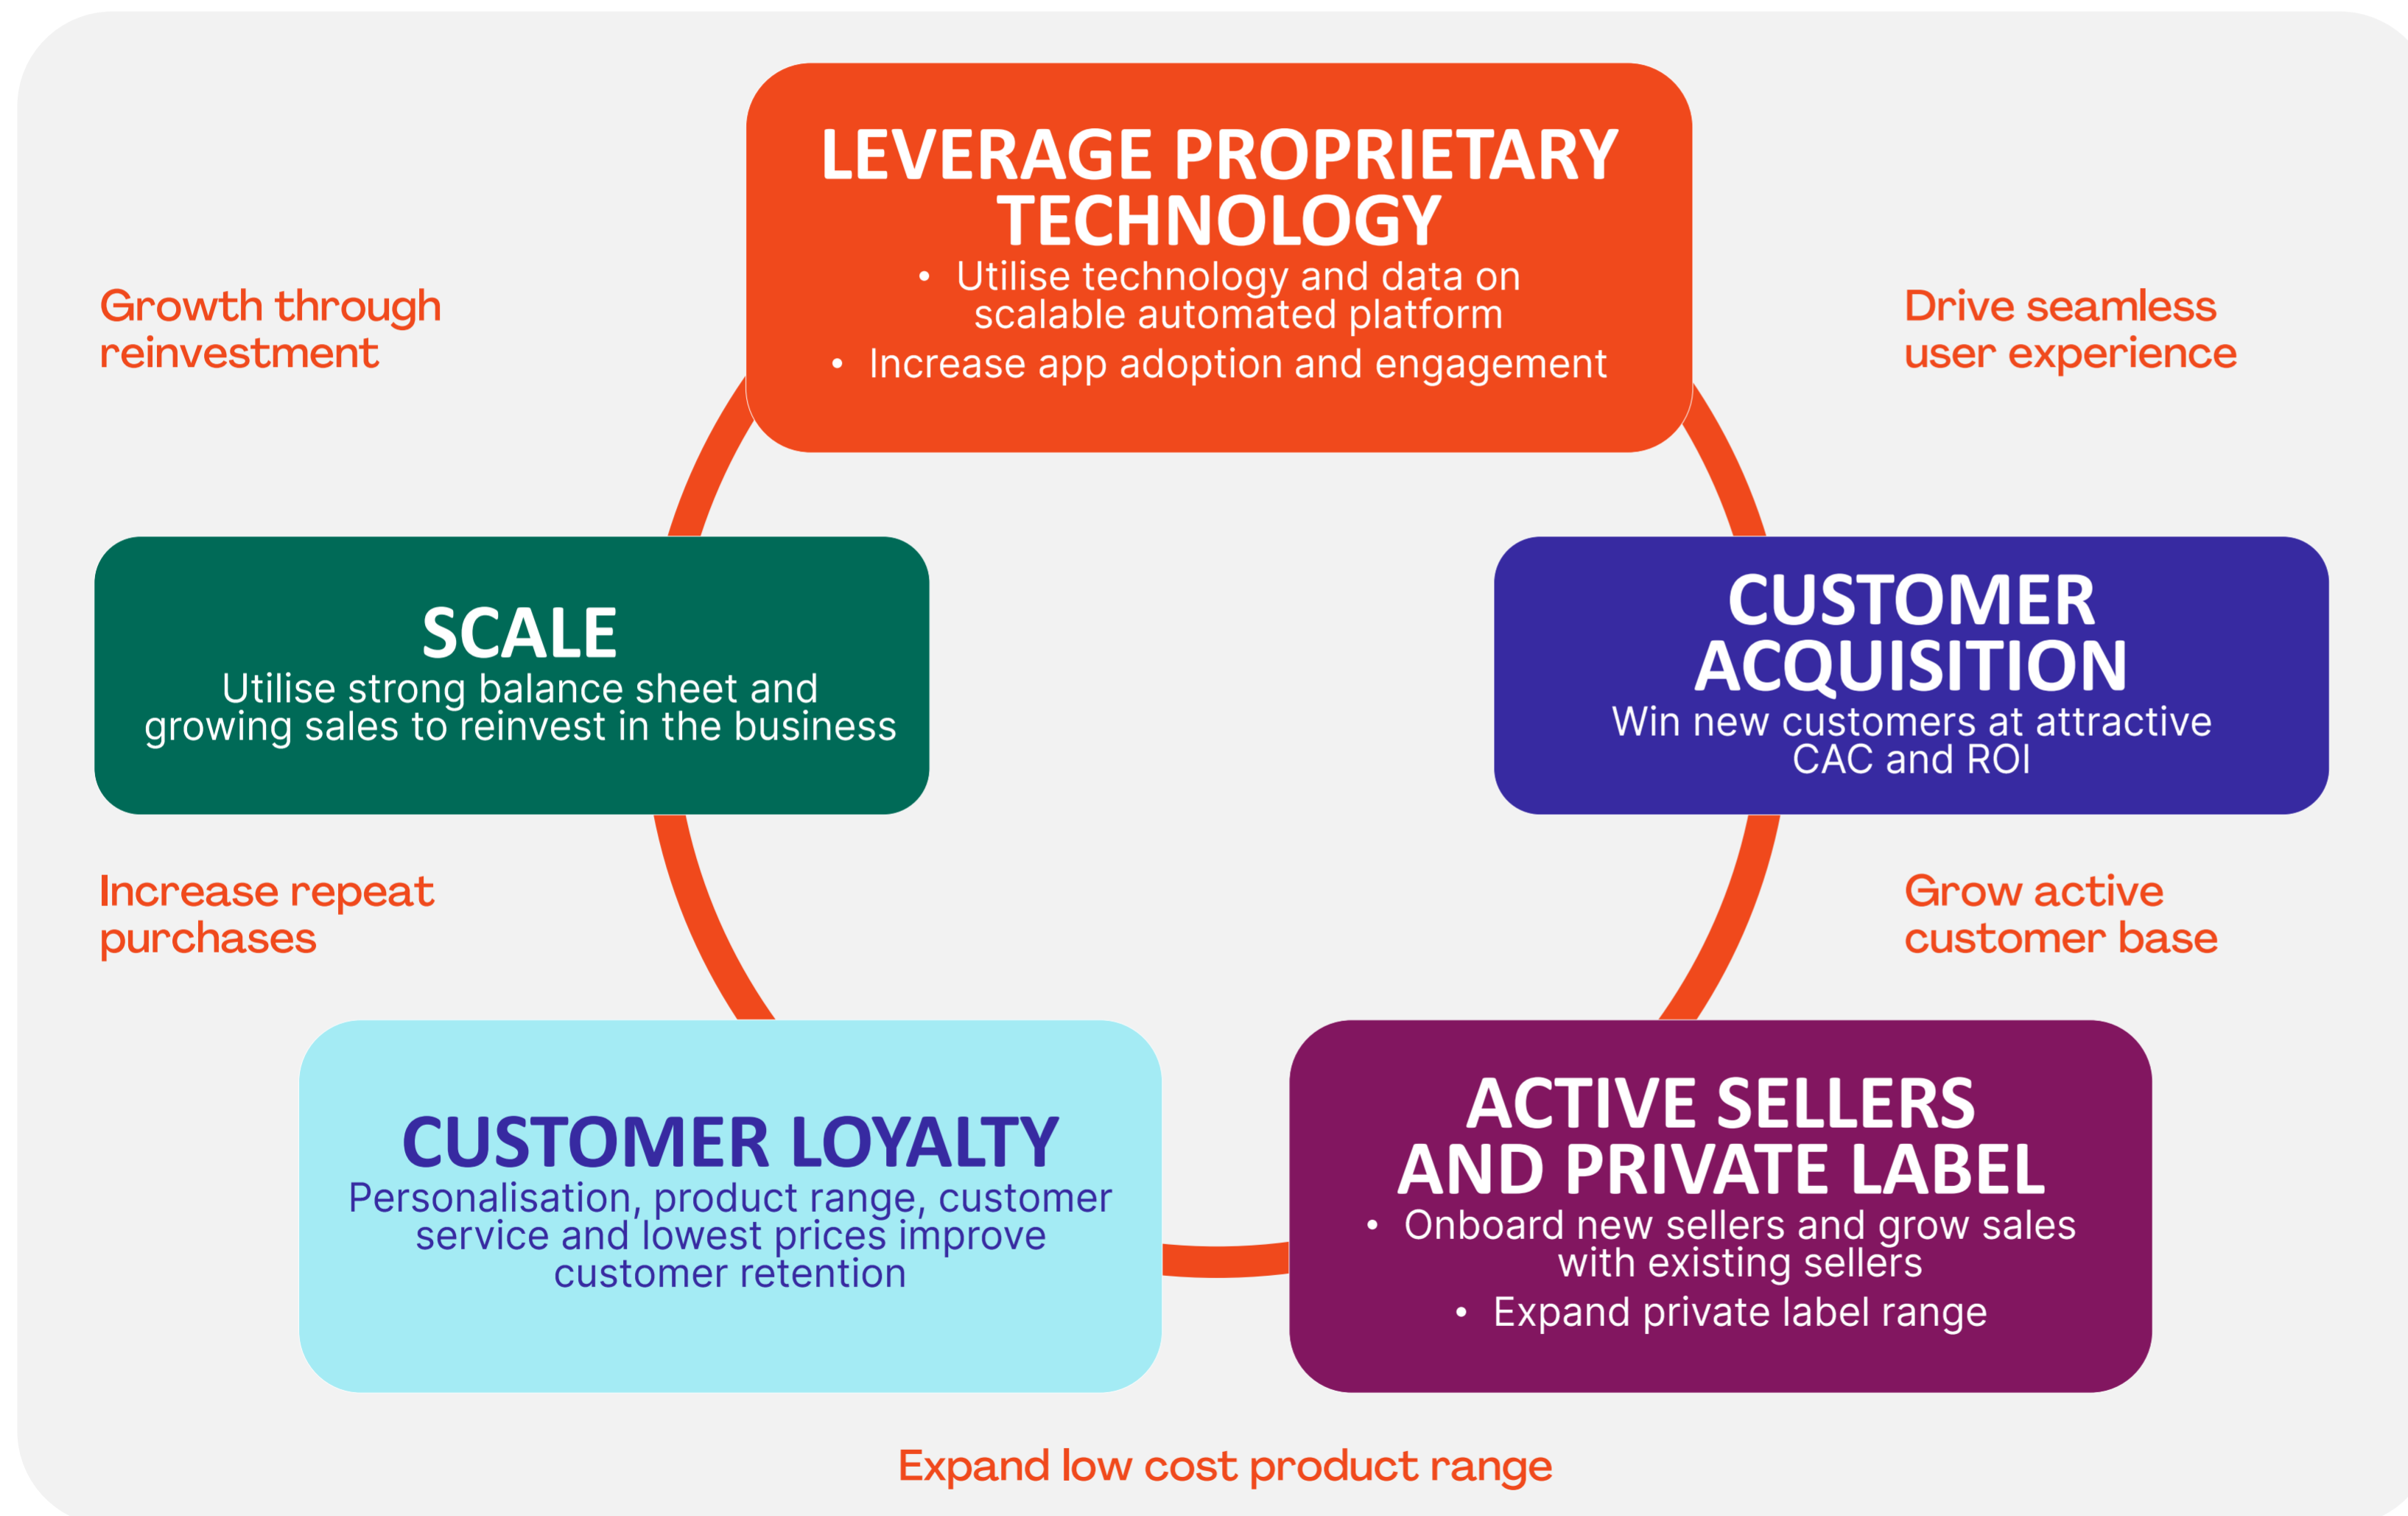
LEVERAGE PROPRIETARY TECHNOLOGY
• Utilise technology and data on scalable automated platform
• Increase app adoption and engagement

Growth through reinvestment

Drive seamless user experience

SCALE
Utilise strong balance sheet and growing sales to reinvest in the business

CUSTOMER ACQUISITION
Win new customers at attractive CAC and ROI

Increase repeat purchases

Grow active customer base

CUSTOMER LOYALTY
Personalisation, product range, customer service and lowest prices improve customer retention

ACTIVE SELLERS AND PRIVATE LABEL
• Onboard new sellers and grow sales with existing sellers
• Expand private label range

Expand low cost product range